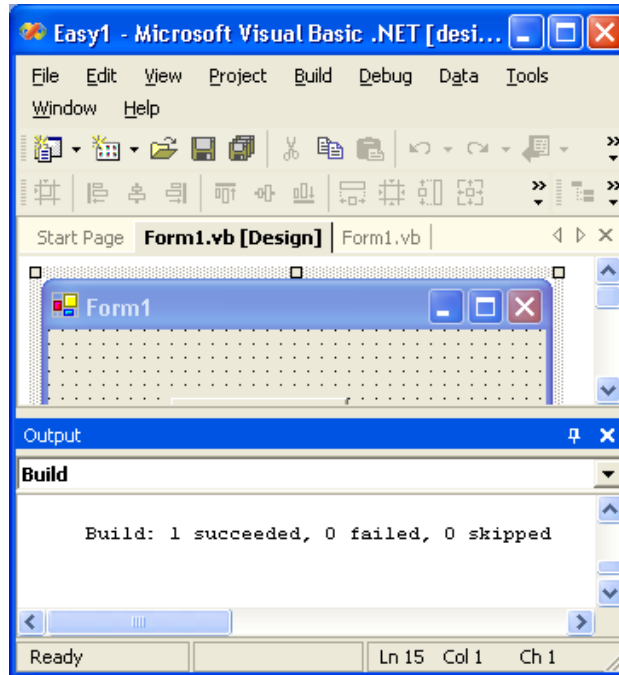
Easy1 - Microsoft Visual Basic .NET [desi...

File Edit View Project Build Debug Data Tools
Window Help

Start Page | Form1.vb [Design] | Form1.vb

Form1

Output

Build

Build: 1 succeeded, 0 failed, 0 skipped

Ready | Ln 15 | Col 1 | Ch 1